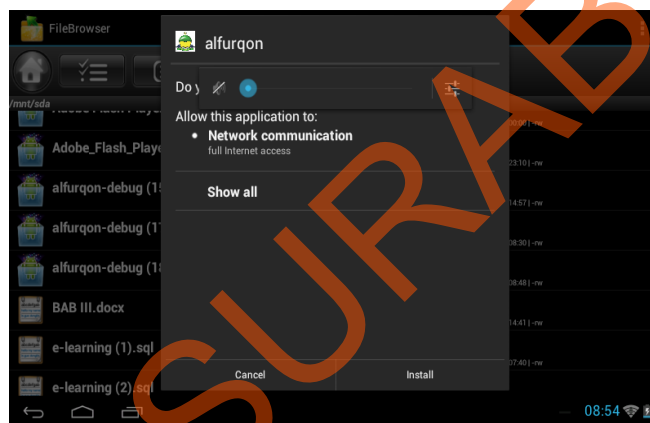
FileBrowser

/mnt/sda

Adobe_Flash_Playe

alfurqon-debug (15

alfurqon-debug (17

alfurqon-debug (18

BAB III.docx

e-learning (1).sql

e-learning (2).sql

alfurqon

Do y

Allow this application to:

• Network communication
full Internet access

Show all

Cancel

Install

08:54

SURAB